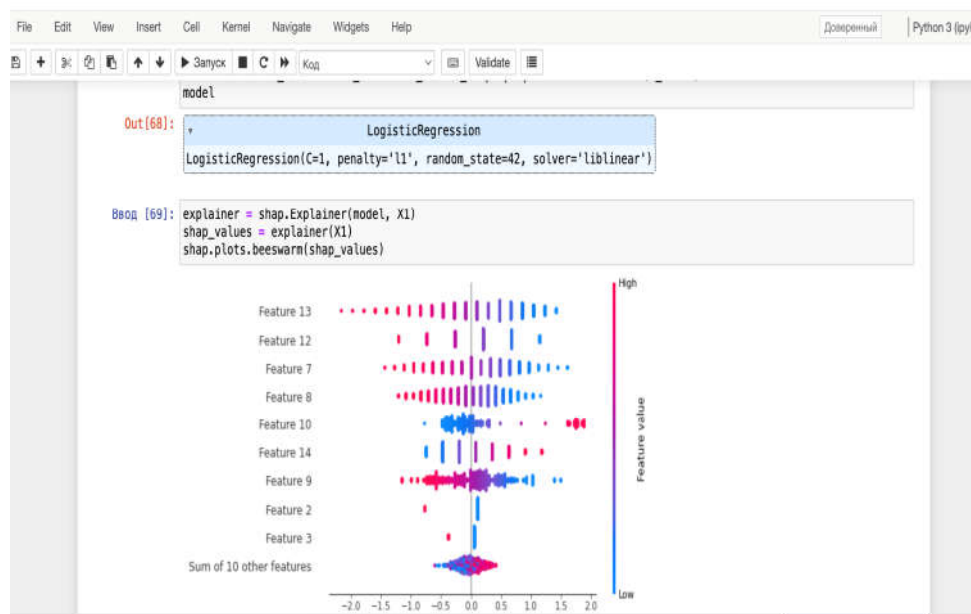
File Edit View Insert Cell Kernel Navigate Widgets Help

Доверенный

Python 3 (ipy

▶ Запуск ■ C ⏩ Код

Validate

model

Out[68]:

LogisticRegression

LogisticRegression(C=1, penalty='l1', random_state=42, solver='liblinear')

Ввод [69]: explainer = shap.Explainer(model, X1)
shap_values = explainer(X1)
shap.plots.beeswarm(shap_values)

High

Feature 13

Feature 12

Feature 7

Feature 8

Feature 10

Feature 14

Feature 9

Feature 2

Feature 3

Sum of 10 other features

Feature value

Low

−2.0 −1.5 −1.0 −0.5 0.0 0.5 1.0 1.5 2.0